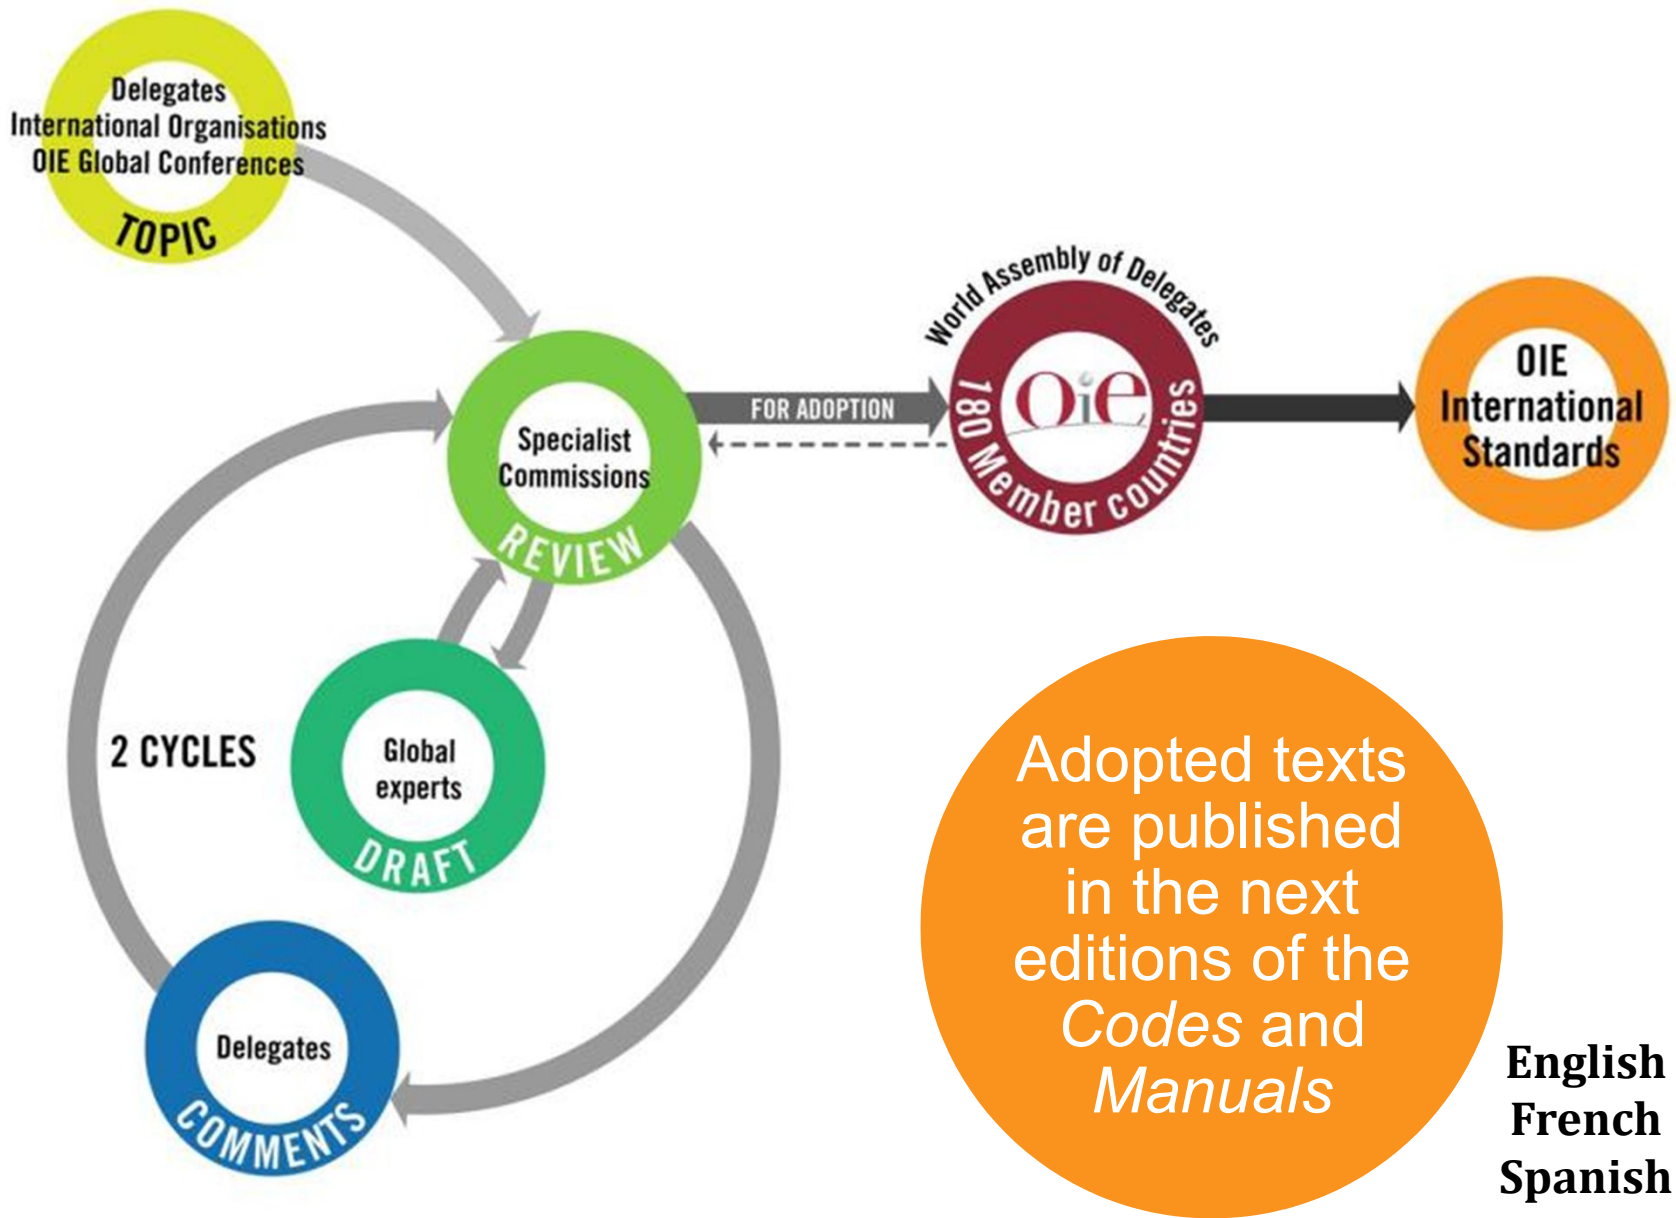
Delegates
International Organisations
OIE Global Conferences
TOPIC

Specialist Commissions
REVIEW

FOR ADOPTION

World Assembly of Delegates
OIE
180 Member countries

OIE International Standards

2 CYCLES

Global experts
DRAFT

Delegates
COMMENTS

Adopted texts are published in the next editions of the *Codes* and *Manuals*

English
French
Spanish